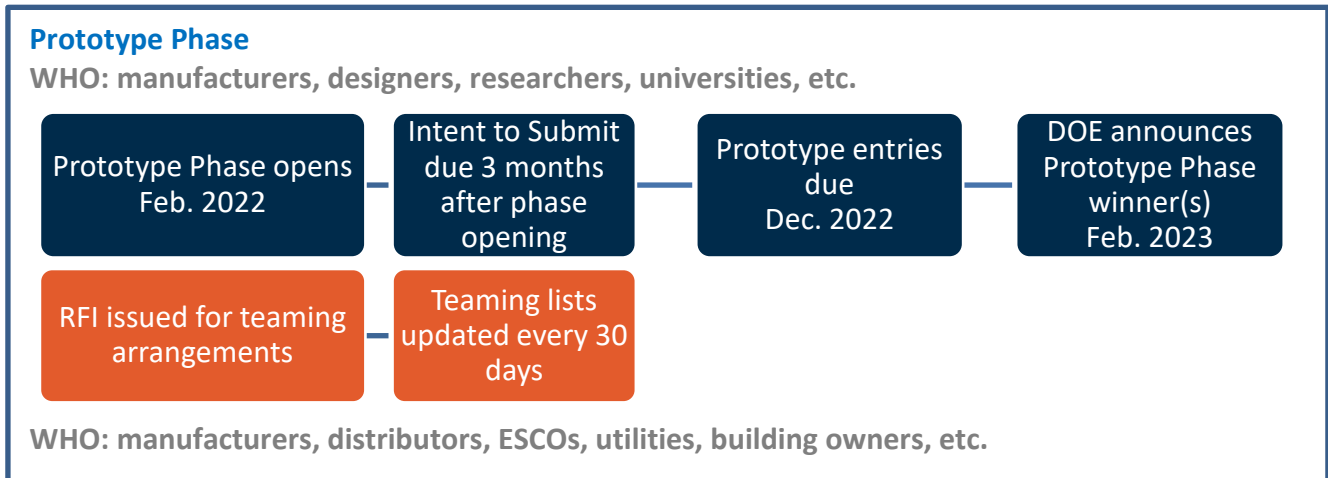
Prototype Phase

WHO: manufacturers, designers, researchers, universities, etc.

Prototype Phase opens Feb. 2022

Intent to Submit due 3 months after phase opening

Prototype entries due Dec. 2022

DOE announces Prototype Phase winner(s) Feb. 2023

RFI issued for teaming arrangements

Teaming lists updated every 30 days

WHO: manufacturers, distributors, ESCOs, utilities, building owners, etc.